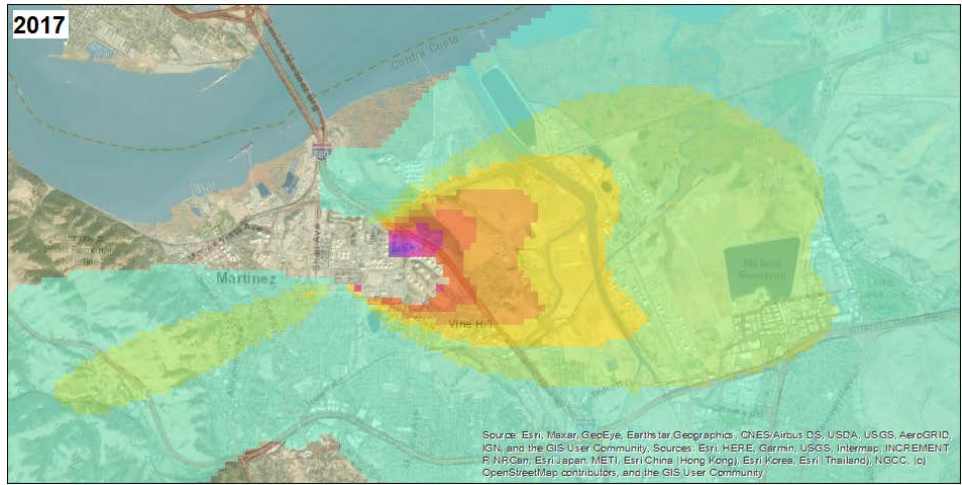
2017

Contra Costa

Martinez

Vine Hill

Source: Esri, Maxar, GeoEye, Earthstar Geographics, CNES/Airbus DS, USDA, USGS, AeroGRID, IGN, and the GIS User Community, Sources: Esri, HERE, Garmin, USGS, Intermap, INCREMENT P, NRCan, Esri Japan, METI, Esri China (Hong Kong), Esri Korea, Esri (Thailand), NGCC, (c) OpenStreetMap contributors, and the GIS User Community